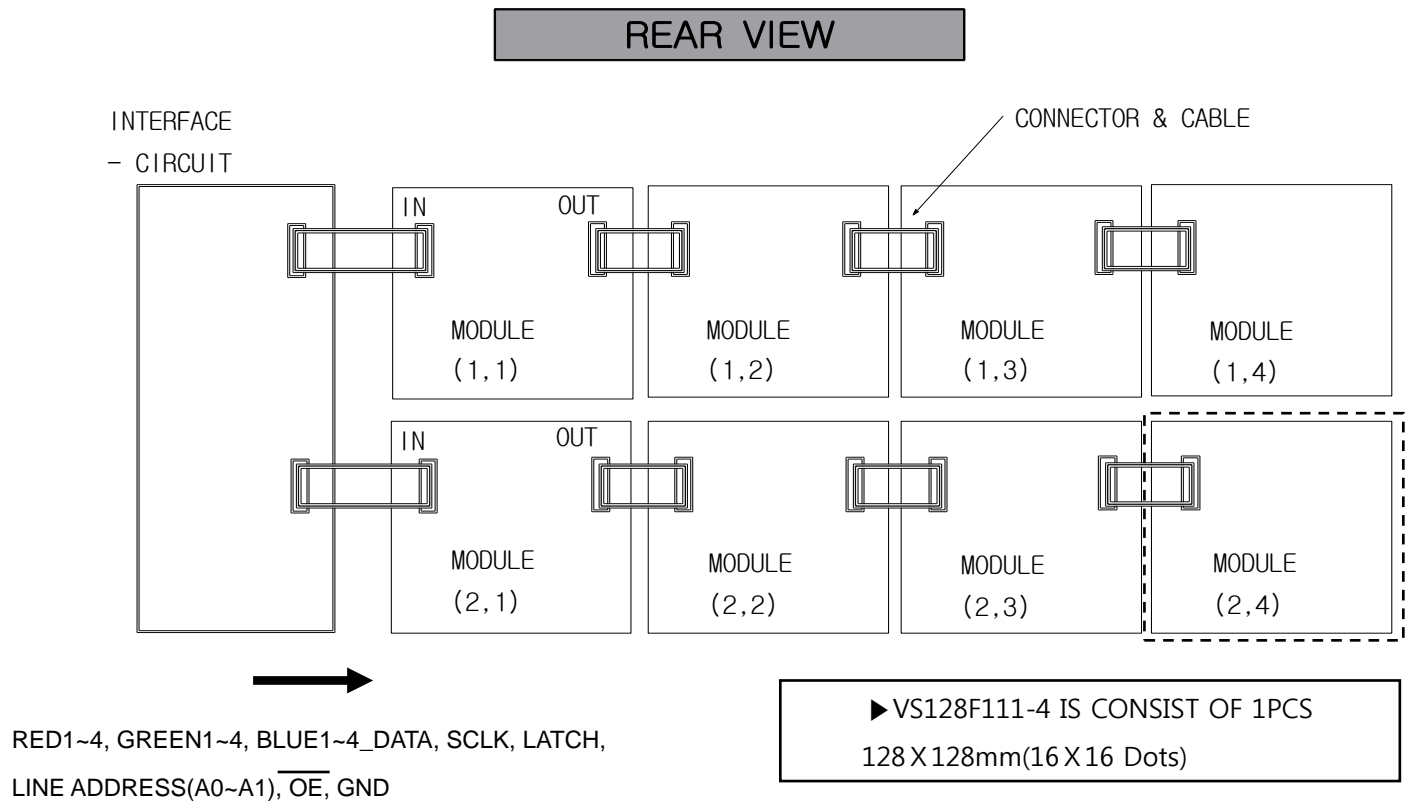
REAR VIEW

INTERFACE
- CIRCUIT

CONNECTOR & CABLE

IN OUT

MODULE (1,1)

MODULE (1,2)

MODULE (1,3)

MODULE (1,4)

IN OUT

MODULE (2,1)

MODULE (2,2)

MODULE (2,3)

MODULE (2,4)

RED1~4, GREEN1~4, BLUE1~4_DATA, SCLK, LATCH,
LINE ADDRESS(A0~A1), $\overline{OE}$, GND

▶VS128F111-4 IS CONSIST OF 1PCS
128 X 128mm(16 X 16 Dots)